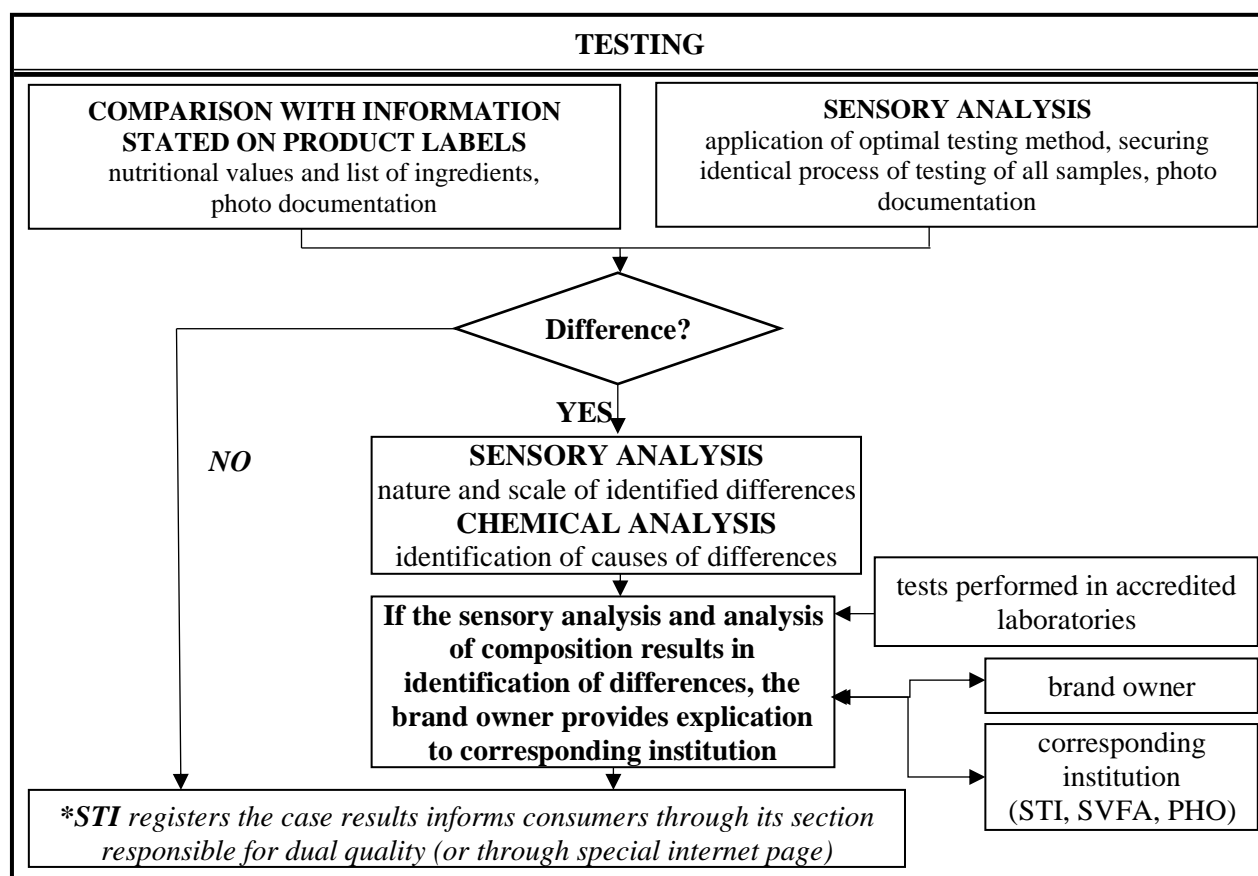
TESTING

COMPARISON WITH INFORMATION STATED ON PRODUCT LABELS
nutritional values and list of ingredients, photo documentation

SENSORY ANALYSIS
application of optimal testing method, securing identical process of testing of all samples, photo documentation

Difference?

NO

YES

SENSORY ANALYSIS
nature and scale of identified differences
CHEMICAL ANALYSIS
identification of causes of differences

tests performed in accredited laboratories

If the sensory analysis and analysis of composition results in identification of differences, the brand owner provides explication to corresponding institution

brand owner

corresponding institution (STI, SVFA, PHO)

*STI registers the case results informs consumers through its section responsible for dual quality (or through special internet page)